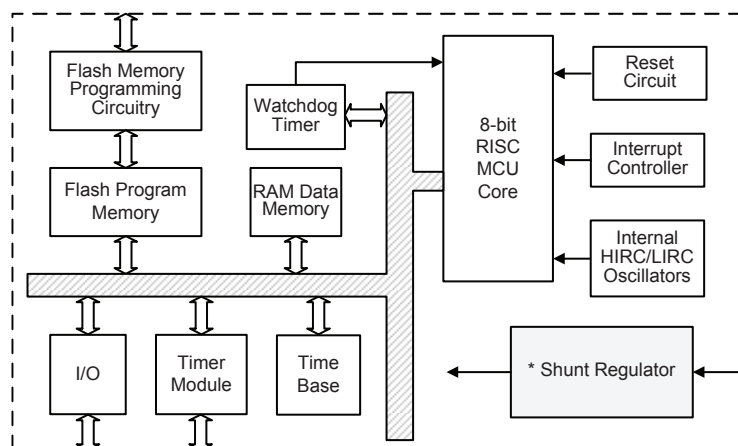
Flash Memory Programming Circuitry

Watchdog Timer

8-bit RISC MCU Core

Reset Circuit

Interrupt Controller

Flash Program Memory

RAM Data Memory

Internal HIRC/LIRC Oscillators

I/O

Timer Module

Time Base

* Shunt Regulator